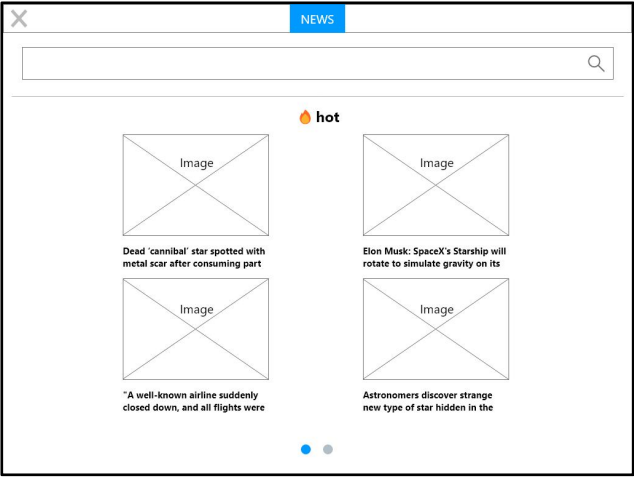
NEWS

hot

Image

Dead 'cannibal' star spotted with metal scar after consuming part

Image

Elon Musk: SpaceX's Starship will rotate to simulate gravity on its

Image

"A well-known airline suddenly closed down, and all flights were

Image

Astronomers discover strange new type of star hidden in the